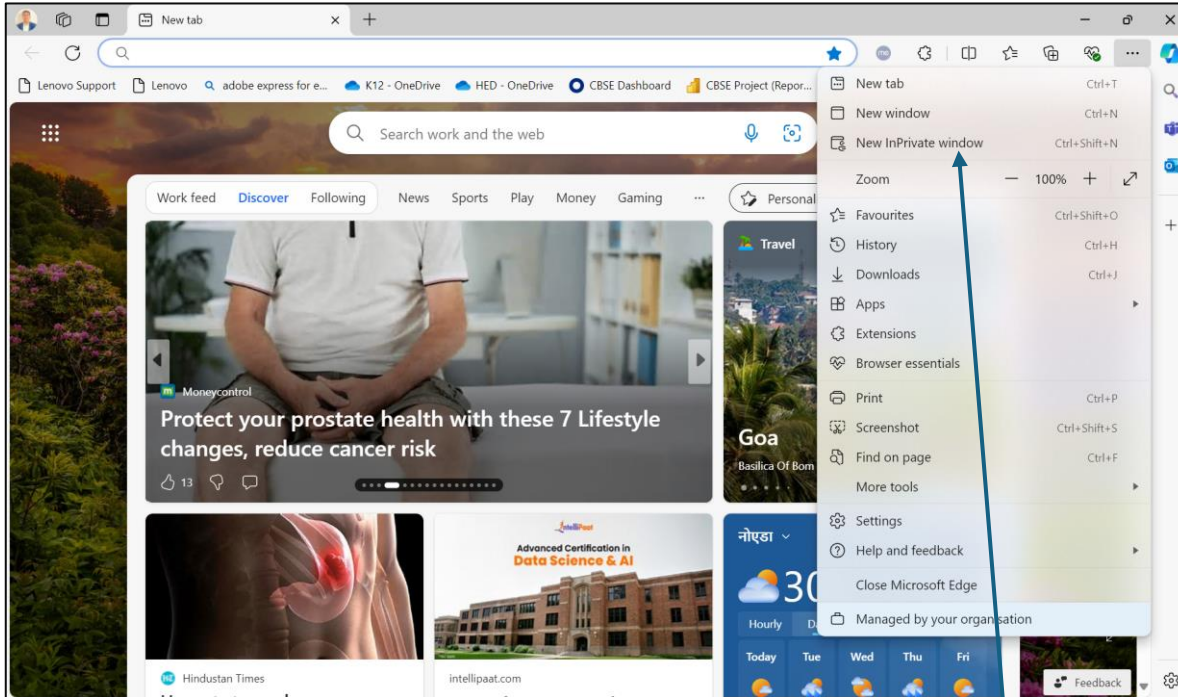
New tab

Lenovo Support | Lenovo | adobe express for e... | K12 - OneDrive | HED - OneDrive | CBSE Dashboard | CBSE Project (Repor...

Search work and the web

Work feed | Discover | Following | News | Sports | Play | Money | Gaming | ··· | Personal

Moneycontrol
Protect your prostate health with these 7 Lifestyle changes, reduce cancer risk
13

Travel
Goa
Basilica Of Bom

intelliPaat
Advanced Certification in
Data Science & AI

नोएडा
30
Hourly
Today | Tue | Wed | Thu | Fri

Hindustan Times
intellipaat.com

New tab Ctrl+T
New window Ctrl+N
New InPrivate window Ctrl+Shift+N
Zoom — 100% +
Favourites Ctrl+Shift+O
History Ctrl+H
Downloads Ctrl+J
Apps
Extensions
Browser essentials
Print Ctrl+P
Screenshot Ctrl+Shift+S
Find on page Ctrl+F
More tools
Settings
Help and feedback
Close Microsoft Edge
Managed by your organisation

Feedback